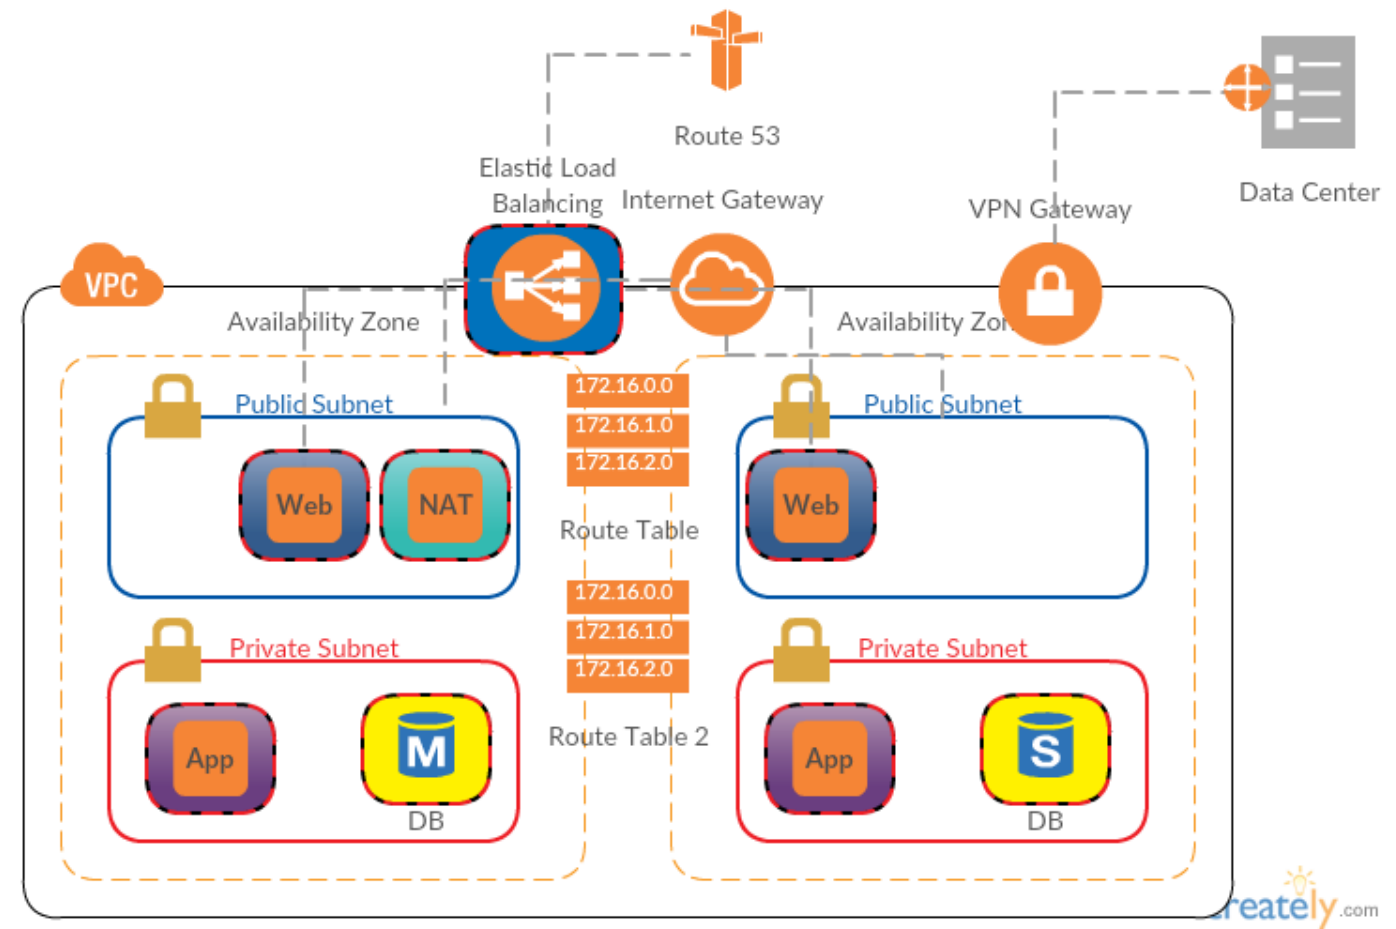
Route 53

Elastic Load Balancing

Internet Gateway

VPN Gateway

Data Center

VPC

Availability Zone

Availability Zon

Public Subnet

Web

NAT

172.16.0.0
172.16.1.0
172.16.2.0

Route Table

Public Subnet

Web

Private Subnet

App

M

DB

172.16.0.0
172.16.1.0
172.16.2.0

Route Table 2

Private Subnet

App

S

DB

reately.com